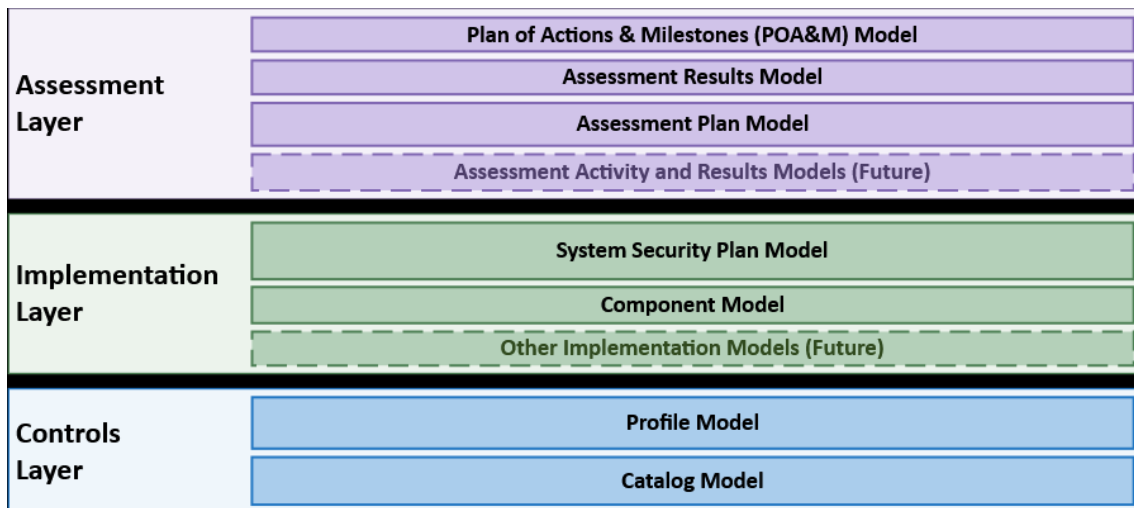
Assessment Layer

Plan of Actions & Milestones (POA&M) Model

Assessment Results Model

Assessment Plan Model

Assessment Activity and Results Models (Future)

Implementation Layer

System Security Plan Model

Component Model

Other Implementation Models (Future)

Controls Layer

Profile Model

Catalog Model